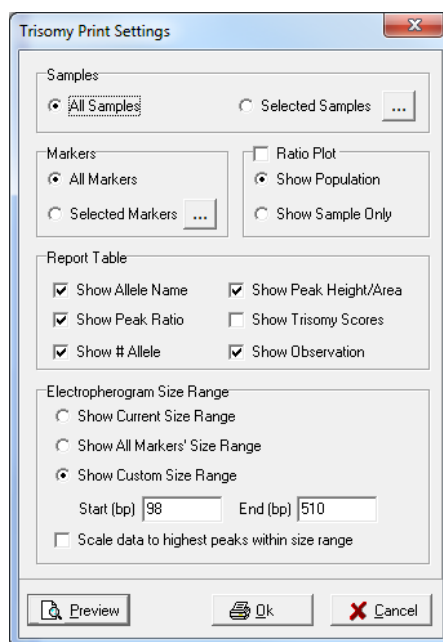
Trisomy Print Settings

Samples
All Samples
Selected Samples ...

Markers
All Markers
Selected Markers ...

Ratio Plot
Show Population
Show Sample Only

Report Table
Show Allele Name
Show Peak Height/Area
Show Peak Ratio
Show Trisomy Scores
Show # Allele
Show Observation

Electropherogram Size Range
Show Current Size Range
Show All Markers' Size Range
Show Custom Size Range
Start (bp) 98
End (bp) 510
Scale data to highest peaks within size range

Preview
Ok
Cancel